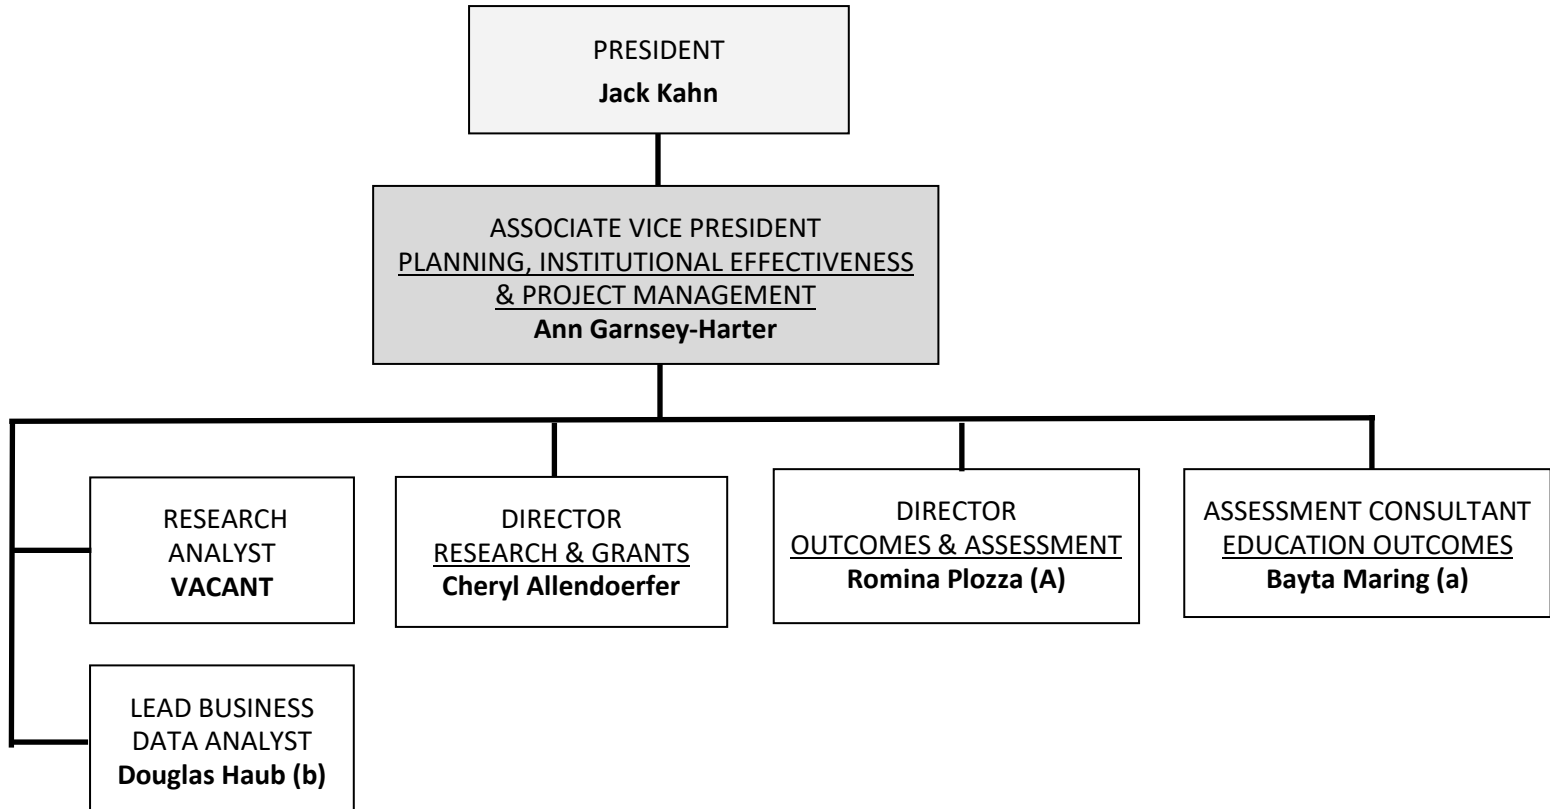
PRESIDENT
**Jack Kahn**

ASSOCIATE VICE PRESIDENT
PLANNING, INSTITUTIONAL EFFECTIVENESS & PROJECT MANAGEMENT
**Ann Garnsey-Harter**

RESEARCH ANALYST
**VACANT**

DIRECTOR
RESEARCH & GRANTS
**Cheryl Allendoerfer**

DIRECTOR
OUTCOMES & ASSESSMENT
**Romina Plozza (A)**

ASSESSMENT CONSULTANT
EDUCATION OUTCOMES
**Bayta Maring (a)**

LEAD BUSINESS DATA ANALYST
**Douglas Haub (b)**